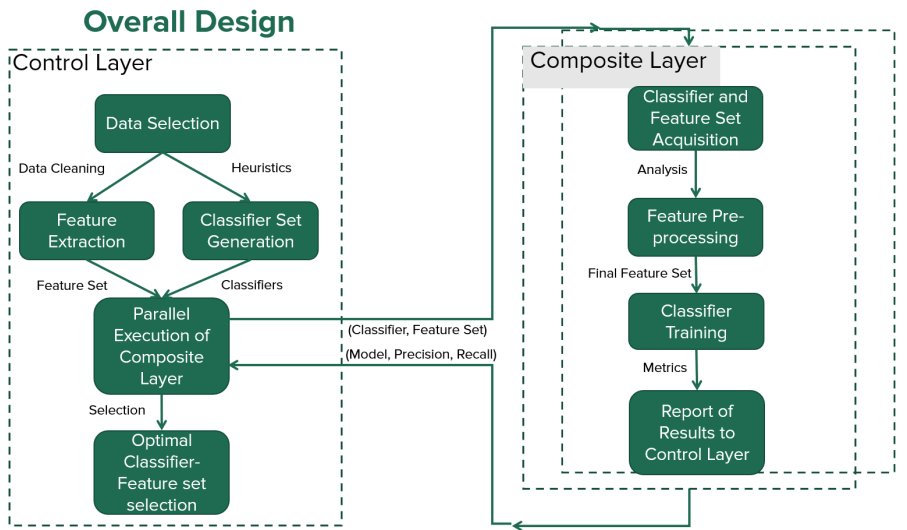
Overall Design

Control Layer

Data Selection

Data Cleaning

Heuristics

Feature Extraction

Classifier Set Generation

Feature Set

Classifiers

Parallel Execution of Composite Layer

Selection

Optimal Classifier-Feature set selection

(Classifier, Feature Set)

(Model, Precision, Recall)

Composite Layer

Classifier and Feature Set Acquisition

Analysis

Feature Pre-processing

Final Feature Set

Classifier Training

Metrics

Report of Results to Control Layer